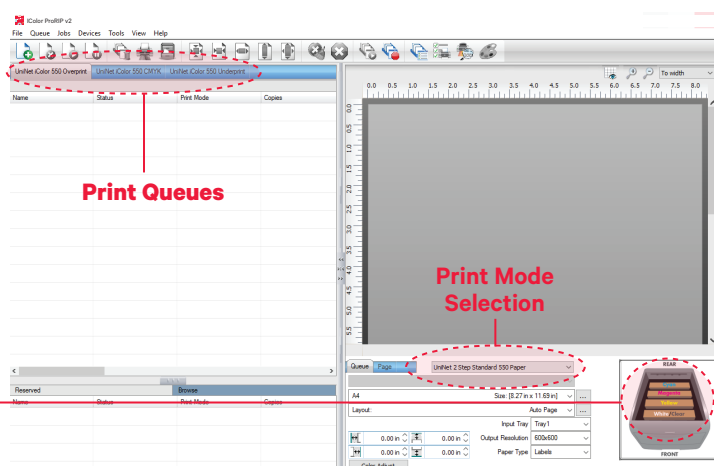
iColor ProRIP v2

File Queue Jobs Devices Tools View Help

UniNet iColor 550 Overprint | UniNet iColor 550 CMYK | UniNet iColor 550 Underprint

| Name | Status | Print Mode | Copies |
|---|---|---|---|

Print Queues

To width

0.0 0.5 1.0 1.5 2.0 2.5 3.0 3.5 4.0 4.5 5.0 5.5 6.0 6.5 7.0 7.5 8.0

0.0 0.5 1.0 1.5 2.0 2.5 3.0 3.5 4.0 4.5 5.0 5.5

Print Mode Selection

| Reserved | Browse |
|---|---|
| Name | Status | Print Mode | Copies |

Queue Page

UniNet 2 Step Standard 550 Paper

A4 Size: [8.27 in x 11.69 in]

Layout: Auto Page

Input Tray Tray1

0.00 in 0.00 in Output Resolution 600x600

0.00 in 0.00 in Paper Type Labels

Color Adjust

REAR

Magenta

Yellow

White/Clear

FRONT